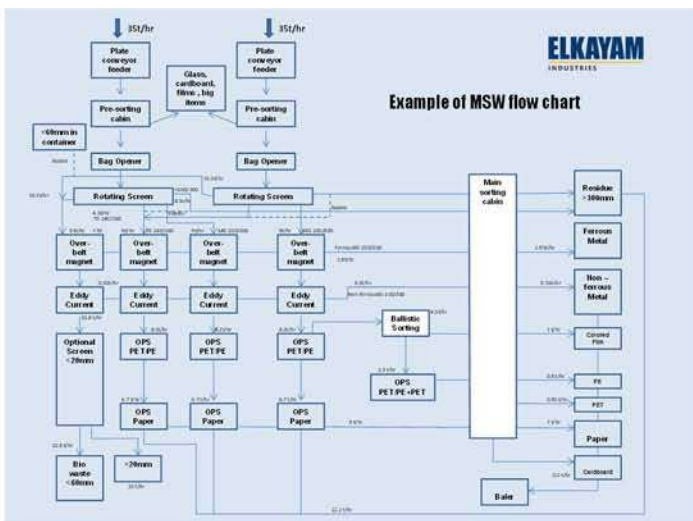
35t/hr

35t/hr

ELKAYAM
INDUSTRIES

Example of MSW flow chart

Plate conveyor feeder

Plate conveyor feeder

Glass, cardboard, films, big items

Pre-sorting cabin

Pre-sorting cabin

<60mm in container

Bag Opener

Bag Opener

Rotating Screen

Rotating Screen

Main sorting cabin

Residue >300mm

Over-belt magnet

Over-belt magnet

Over-belt magnet

Over-belt magnet

Ferrous Metal

Non – ferrous Metal

Eddy Current

Eddy Current

Eddy Current

Eddy Current

Ballistic Sorting

Optional Screen <20mm

OPS PET/PE

OPS PET/PE

OPS PET/PE

Colored Film

OPS PET/PE+PET

PE

PET

OPS Paper

OPS Paper

OPS Paper

Paper

Bio waste <60mm

>20mm

Cardboard

Baler